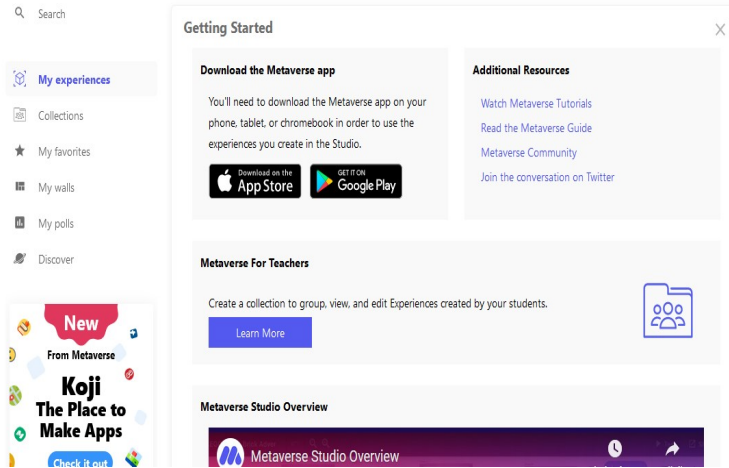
Search

My experiences

Collections

My favorites

My walls

My polls

Discover

New

From Metaverse

Koji

The Place to Make Apps

Check it out

Getting Started

X

Download the Metaverse app

You'll need to download the Metaverse app on your phone, tablet, or chromebook in order to use the experiences you create in the Studio.

Download on the App Store

GET IT ON Google Play

Additional Resources

Watch Metaverse Tutorials

Read the Metaverse Guide

Metaverse Community

Join the conversation on Twitter

Metaverse For Teachers

Create a collection to group, view, and edit Experiences created by your students.

Learn More

Metaverse Studio Overview

Metaverse Studio Overview